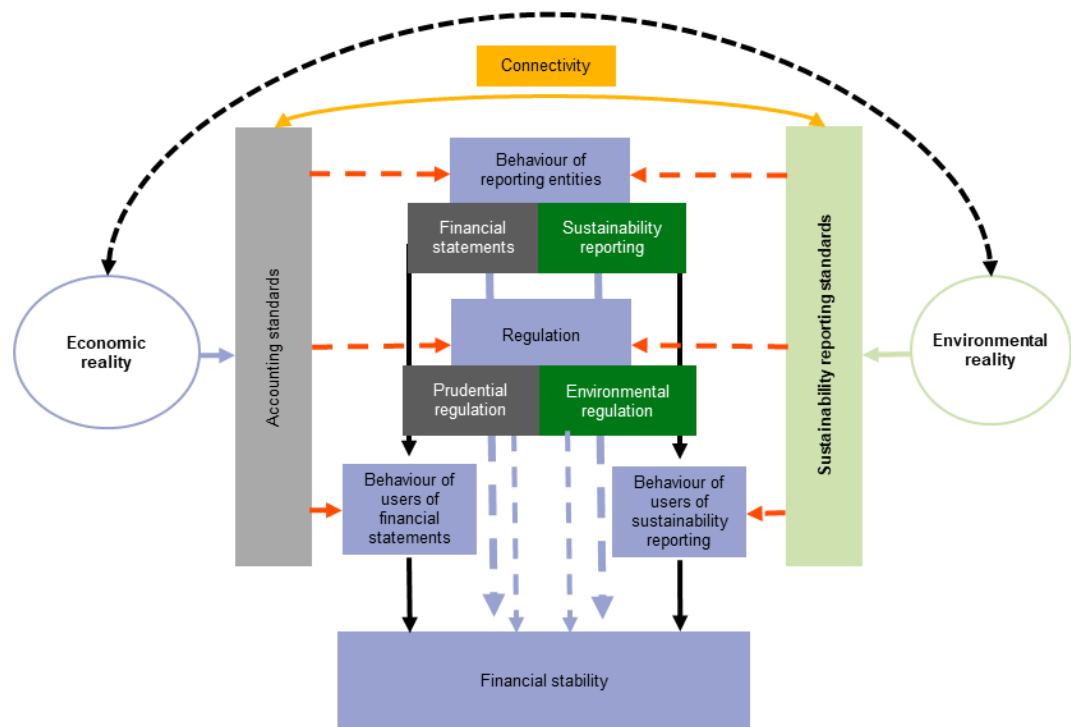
Connectivity

Economic reality

Accounting standards

Behaviour of reporting entities

Financial statements

Sustainability reporting

Regulation

Prudential regulation

Environmental regulation

Behaviour of users of financial statements

Behaviour of users of sustainability reporting

Sustainability reporting standards

Environmental reality

Financial stability